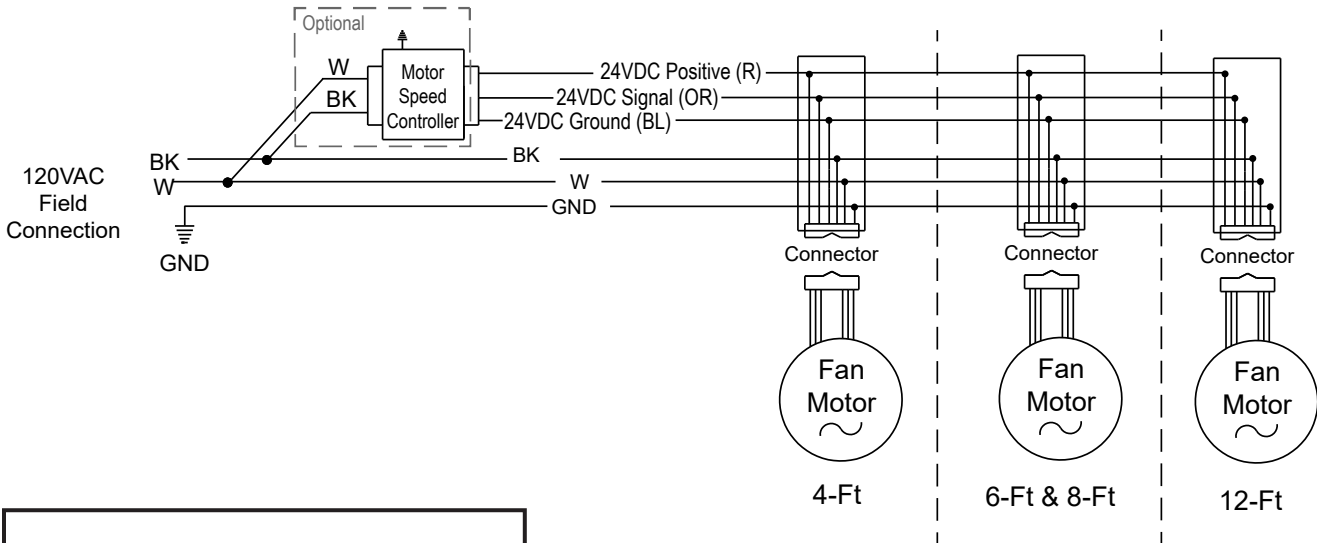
Optional

W

BK

Motor Speed Controller

24VDC Positive (R)

24VDC Signal (OR)

24VDC Ground (BL)

120VAC Field Connection

BK

W

GND

BK

W

GND

Connector

Connector

Connector

Fan Motor

Fan Motor

Fan Motor

4-Ft

6-Ft & 8-Ft

12-Ft